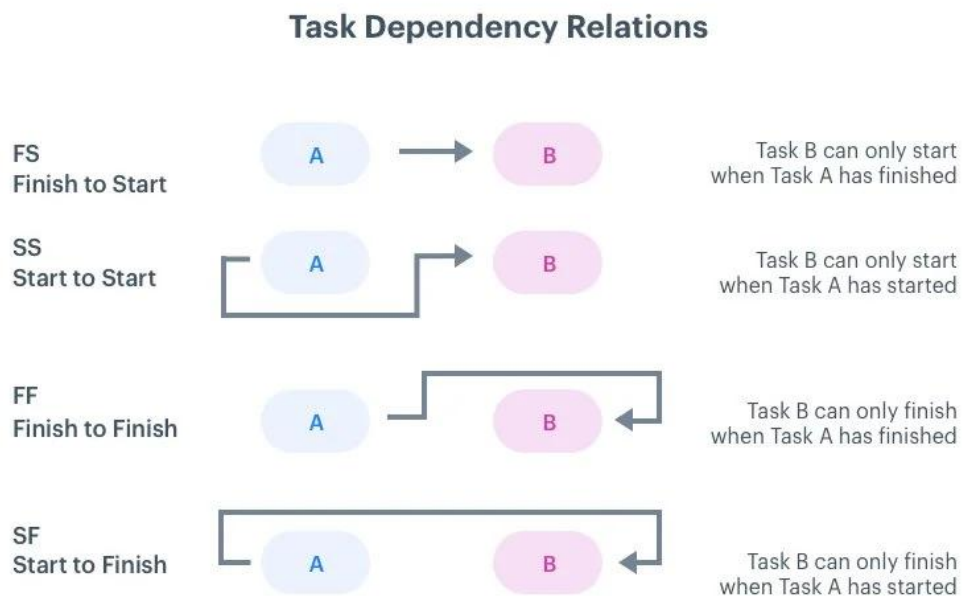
Task Dependency Relations

FS
Finish to Start

A

B

Task B can only start when Task A has finished

SS
Start to Start

A

B

Task B can only start when Task A has started

FF
Finish to Finish

A

B

Task B can only finish when Task A has finished

SF
Start to Finish

A

B

Task B can only finish when Task A has started